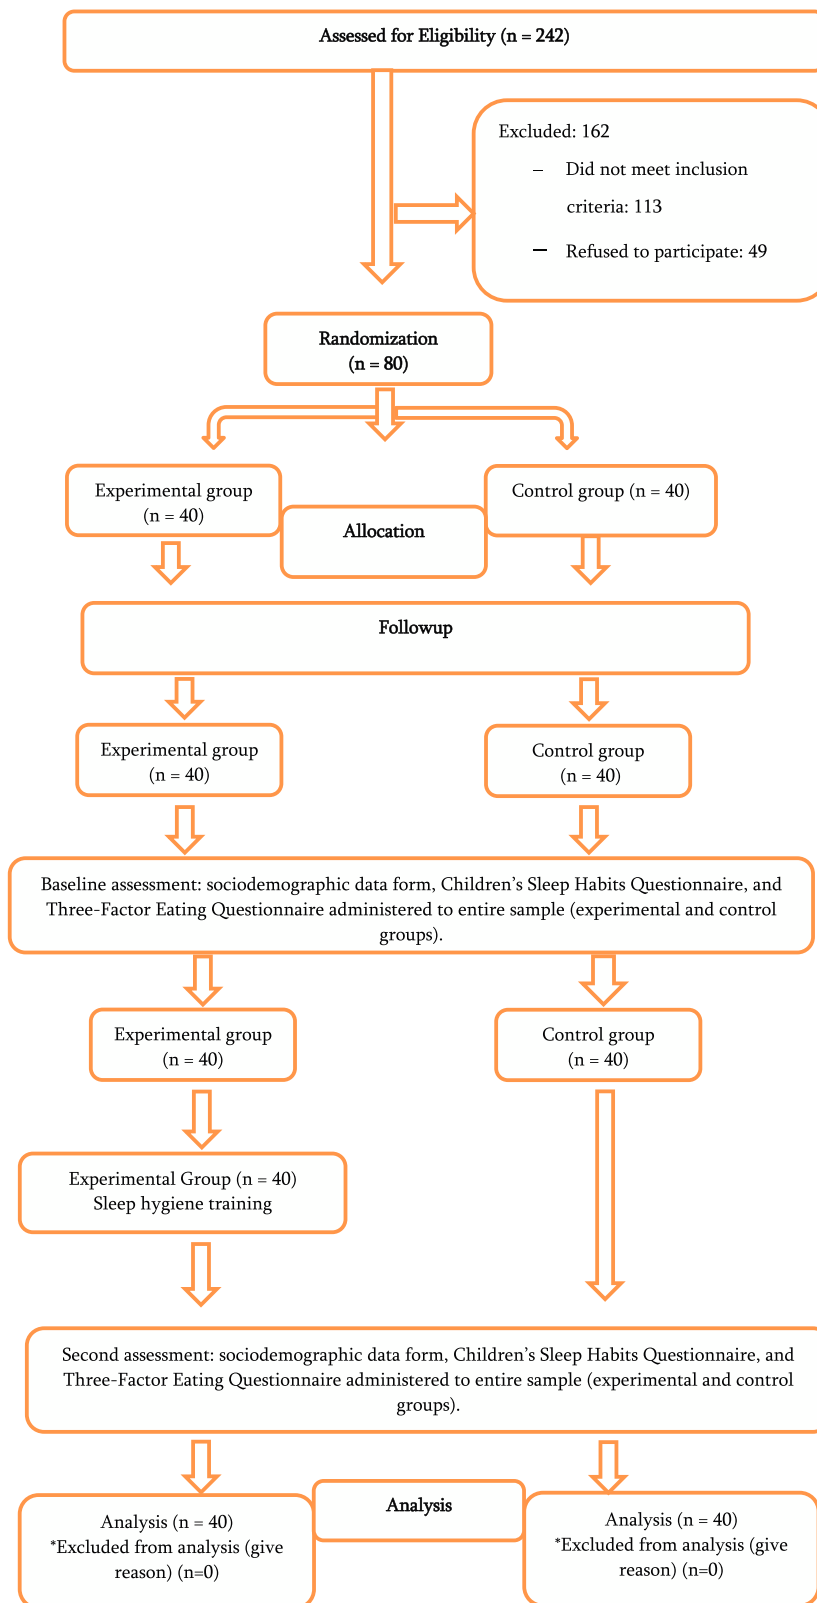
Assessed for Eligibility (n = 242)

Excluded: 162

– Did not meet inclusion criteria: 113

– Refused to participate: 49

Randomization
(n = 80)

Experimental group
(n = 40)

Allocation

Control group (n = 40)

Followup

Experimental group
(n = 40)

Control group
(n = 40)

Baseline assessment: sociodemographic data form, Children's Sleep Habits Questionnaire, and Three-Factor Eating Questionnaire administered to entire sample (experimental and control groups).

Experimental group
(n = 40)

Control group
(n = 40)

Experimental Group (n = 40)
Sleep hygiene training

Second assessment: sociodemographic data form, Children's Sleep Habits Questionnaire, and Three-Factor Eating Questionnaire administered to entire sample (experimental and control groups).

Analysis (n = 40)
*Excluded from analysis (give reason) (n=0)

Analysis

Analysis (n = 40)
*Excluded from analysis (give reason) (n=0)